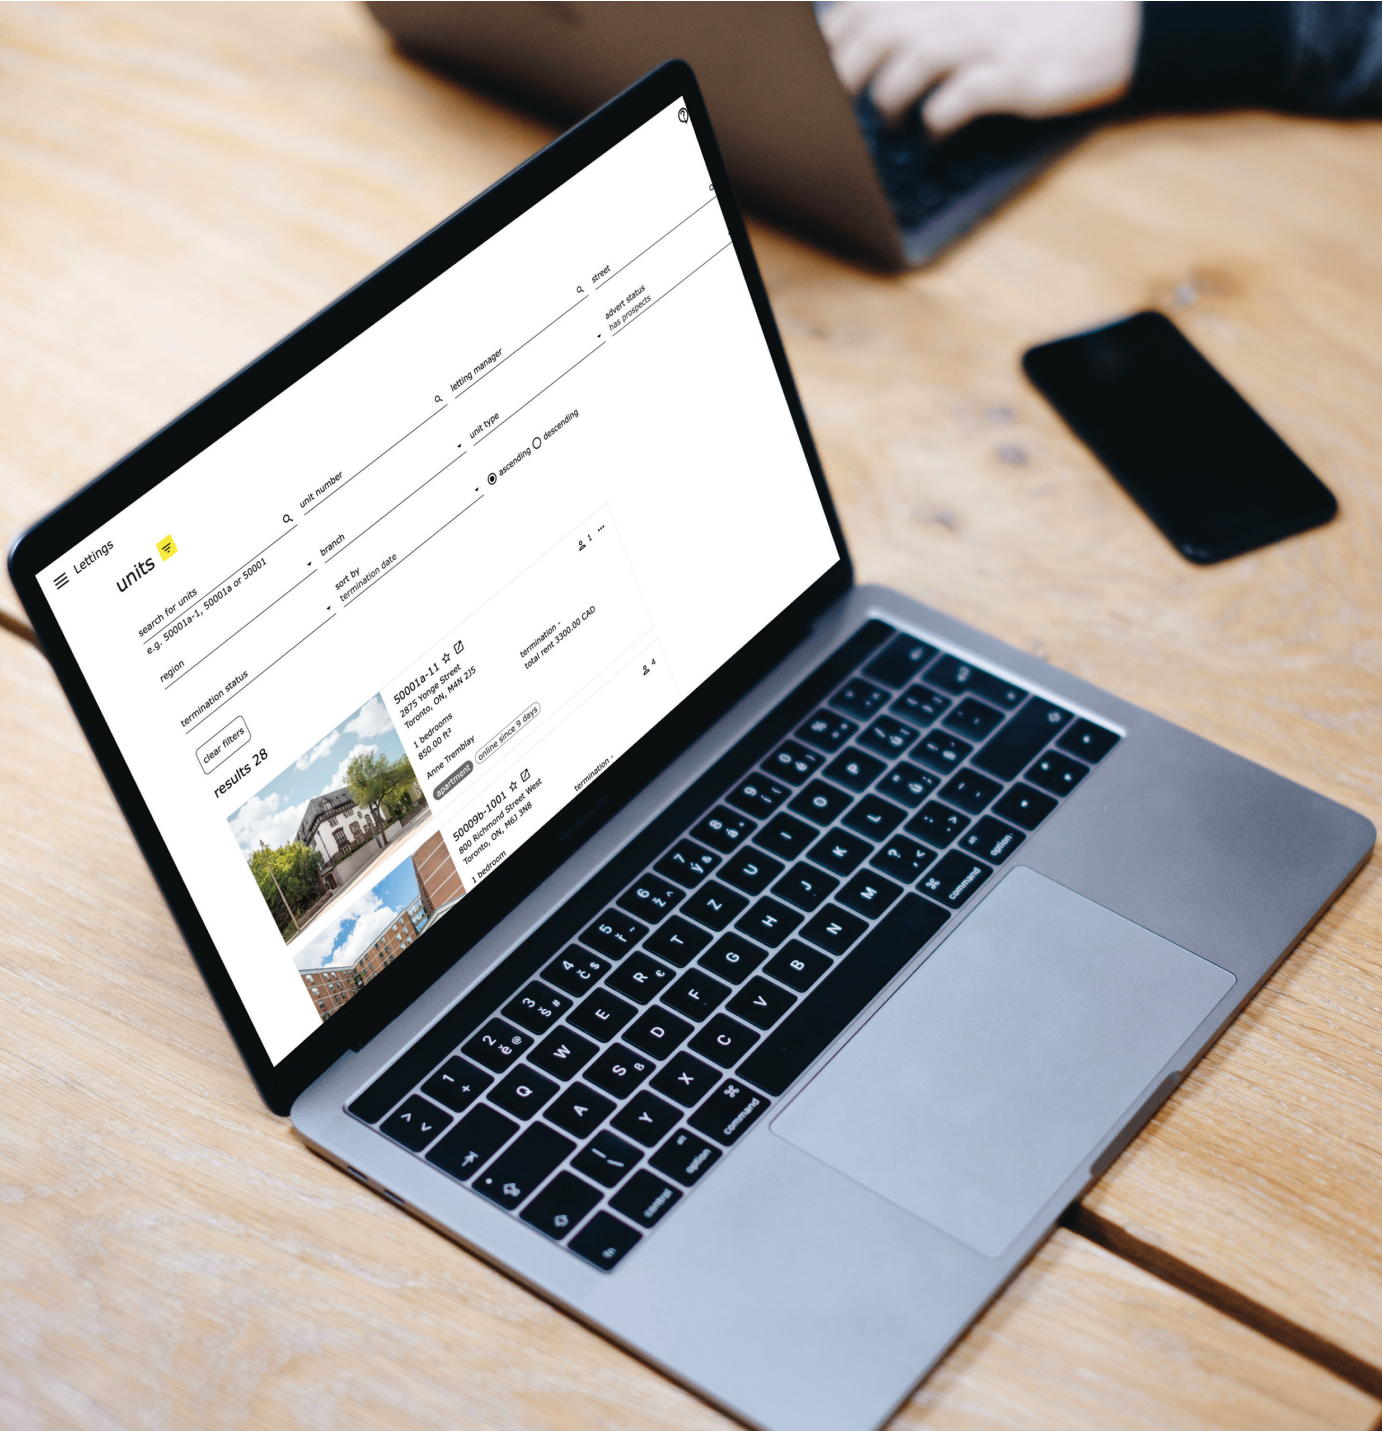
Lettings

units

search for units
e.g. 50001a-1, 50001a or 50001

unit number

letting manager

street

region

branch

unit type

advert status
has prospects

termination status

sort by
termination date

ascending descending

clear filters

results 28

50001a-11
2875 Yonge Street
Toronto, ON, M4N 2J5
1 bedrooms
850.00 ft²
Anne Tremblay
apartment
online since 9 days

termination -
total rent 3300.00 CAD

1

50009b-1001
800 Richmond Street West
Toronto, ON, M6J 3N8
1 bedroom

termination -

4

command
option
control
fn